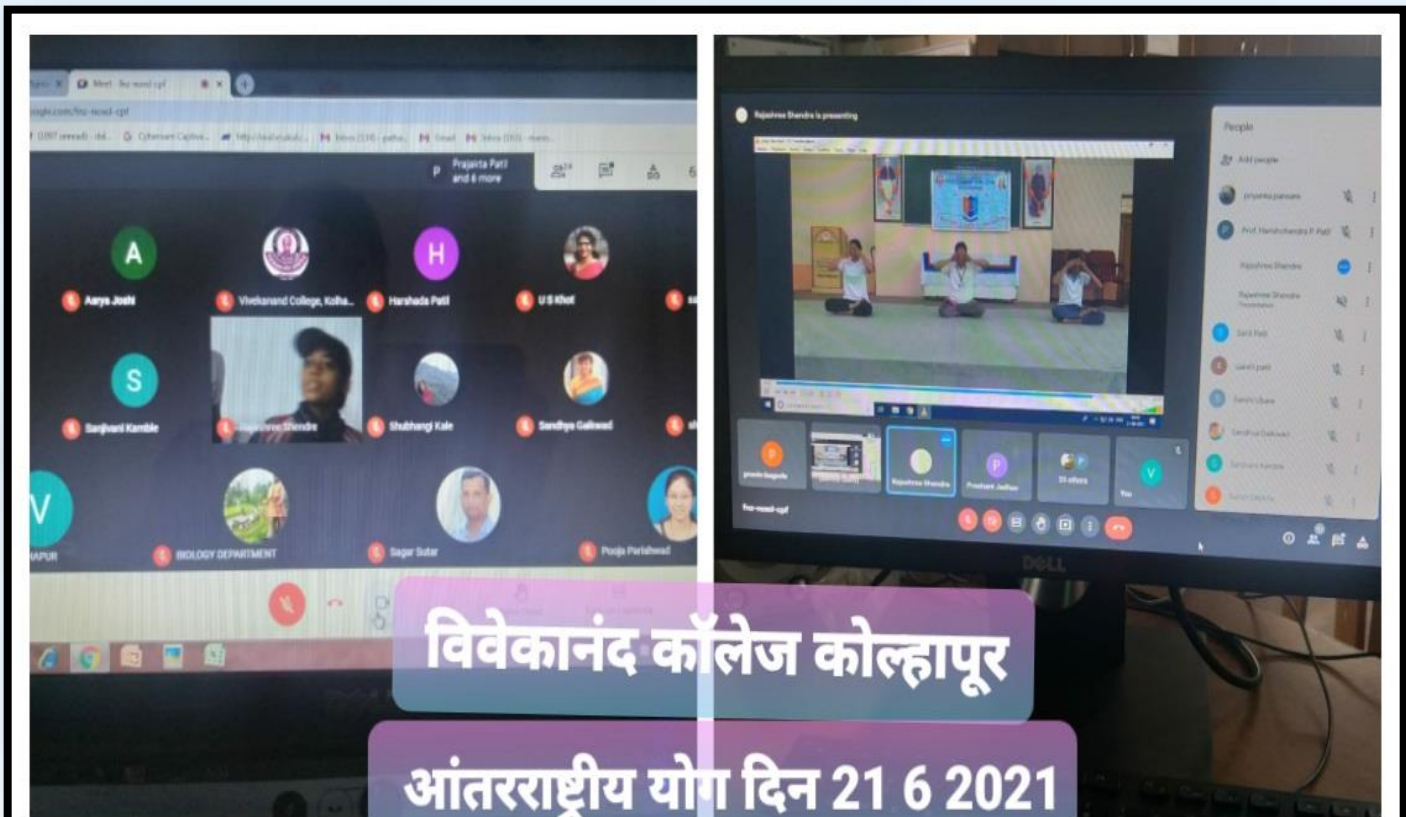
Meet - fnz-nosd-cpf

Prajakta Patil and 6 more

A
Aarya Joshi

Vivekanand College, Kolha...

H
Harshada Patil

U S Khot

S
Sanjivani Kamble

Rajashree Shendre

Shubhangi Kale

Sandhya Gaikwad

V
HAPUR

BIOLOGY DEPARTMENT

Sagar Sutar

Pooja Parlahwad

Rajashree Shendre is presenting

People

Add people

priyanka pansare

Prof. Harishchandra P. Patil

Rajashree Shendre

Rajashree Shendre Presentation

Sarit Patil

Prashant Jadhav

Rajashree Shendre

23 others

You

fnz-nosd-cpf

DELL

विवेकानंद कॉलेज कोल्हापूर

आंतरराष्ट्रीय योग दिन 21 6 2021